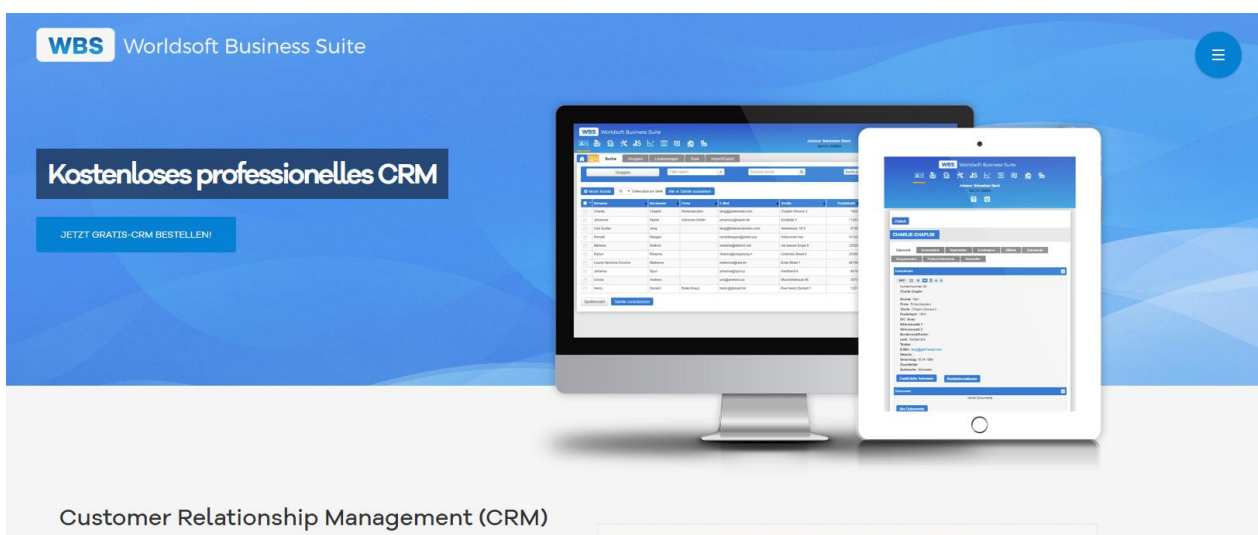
WBS Worldsoft Business Suite

Kostenloses professionelles CRM

JETZT GRATIS-CRM BESTELLEN!

WBS Worldsoft Business Suite

Suche Gruppen Leadmanager Tools Import/Export

WBS Worldsoft Business Suite

CHARLIE CHAPLIN

Customer Relationship Management (CRM)